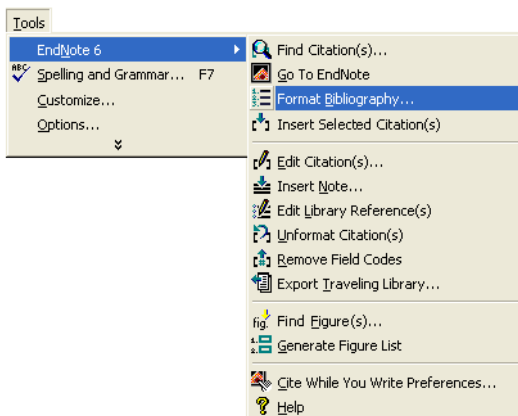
Tools

EndNote 6
Spelling and Grammar... F7
Customize...
Options...

Find Citation(s)...
Go To EndNote
Format Bibliography...
Insert Selected Citation(s)

Edit Citation(s)...
Insert Note...
Edit Library Reference(s)
Unformat Citation(s)
Remove Field Codes
Export Traveling Library...

Find Figure(s)...
Generate Figure List

Cite While You Write Preferences...
Help